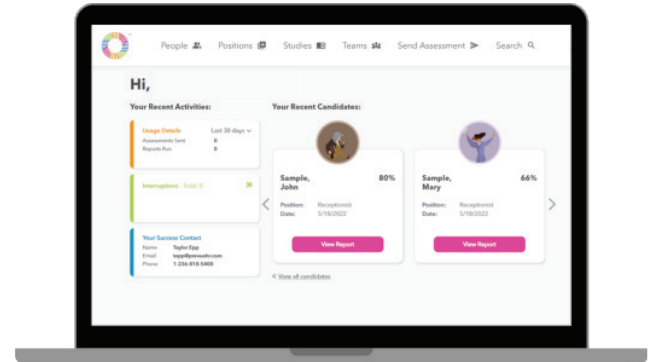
People Positions Studies Teams Send Assessment Search

Hi,

Your Recent Activities:

Usage Details Last 30 days
Assessments Sent 8
Reports Run 8

Interruptions Total: 0

Your Success Contact
Name Taylor Epp
Email tepp@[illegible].com
Phone 1-336-818-5400

Your Recent Candidates:

Sample, John 80%
Position: Receptionist
Date: 5/18/2022
View Report

Sample, Mary 66%
Position: Receptionist
Date: 5/18/2022
View Report

« View all candidates